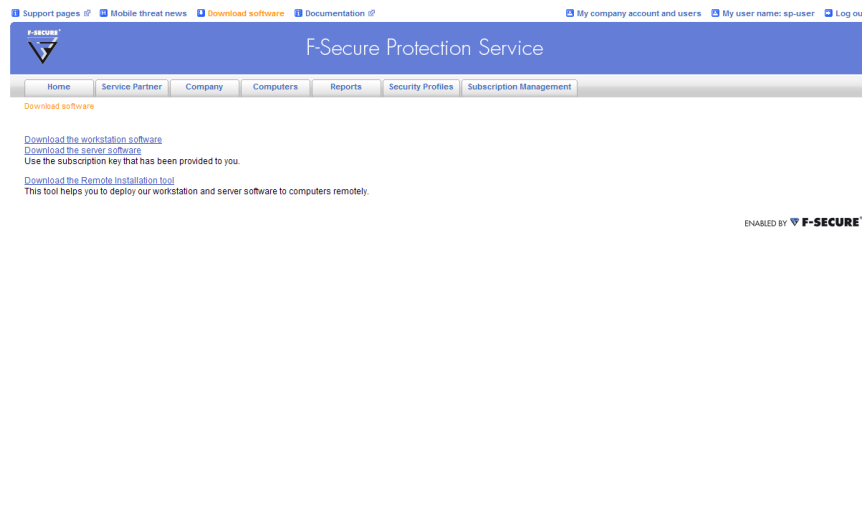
Support pages Mobile threat news Download software Documentation My company account and users My user name: sp-user Log ou

F-SECURE

F-Secure Protection Service

Home Service Partner Company Computers Reports Security Profiles Subscription Management

Download software

Download the workstation software
Download the server software
Use the subscription key that has been provided to you.

Download the Remote Installation tool
This tool helps you to deploy our workstation and server software to computers remotely.

ENABLED BY F-SECURE